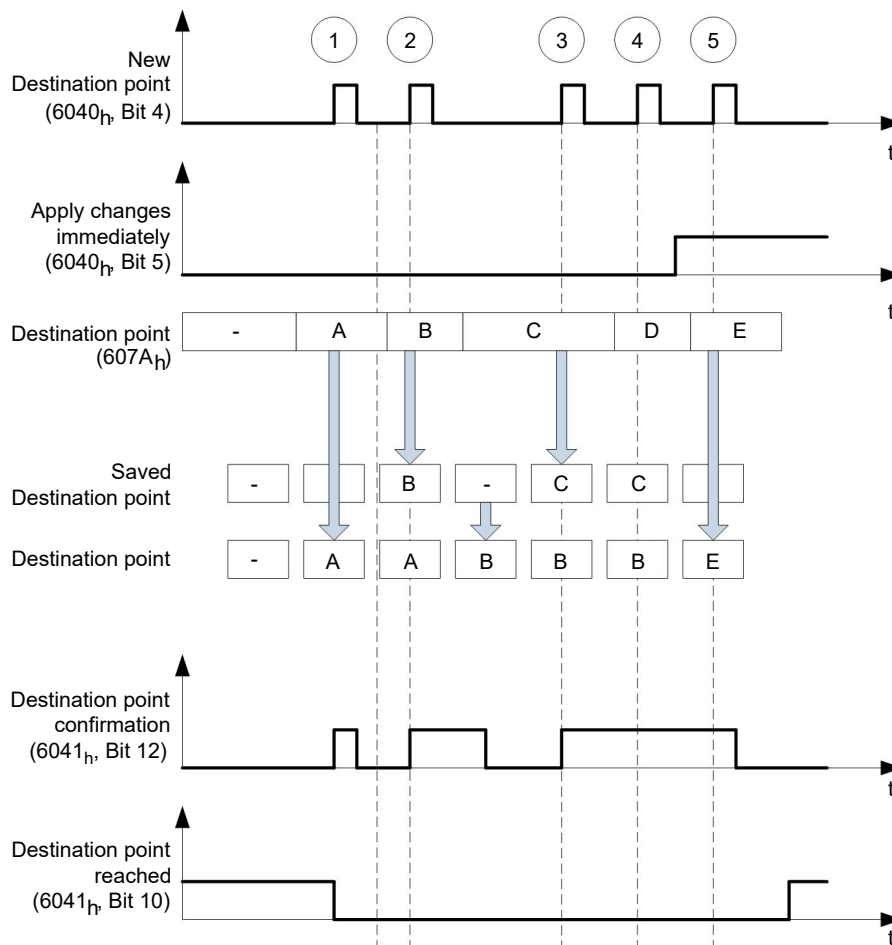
1 2 3 4 5

New Destination point ($6040_h$, Bit 4)

t

Apply changes immediately ($6040_h$, Bit 5)

t

Destination point ($607A_h$)

| - | A | B | C | D | E |
|---|---|---|---|---|---|

Saved Destination point

| - | | B | - | C | C | |
|---|---|---|---|---|---|---|

Destination point

| - | A | A | B | B | B | E |
|---|---|---|---|---|---|---|

Destination point confirmation ($6041_h$, Bit 12)

t

Destination point reached ($6041_h$, Bit 10)

t